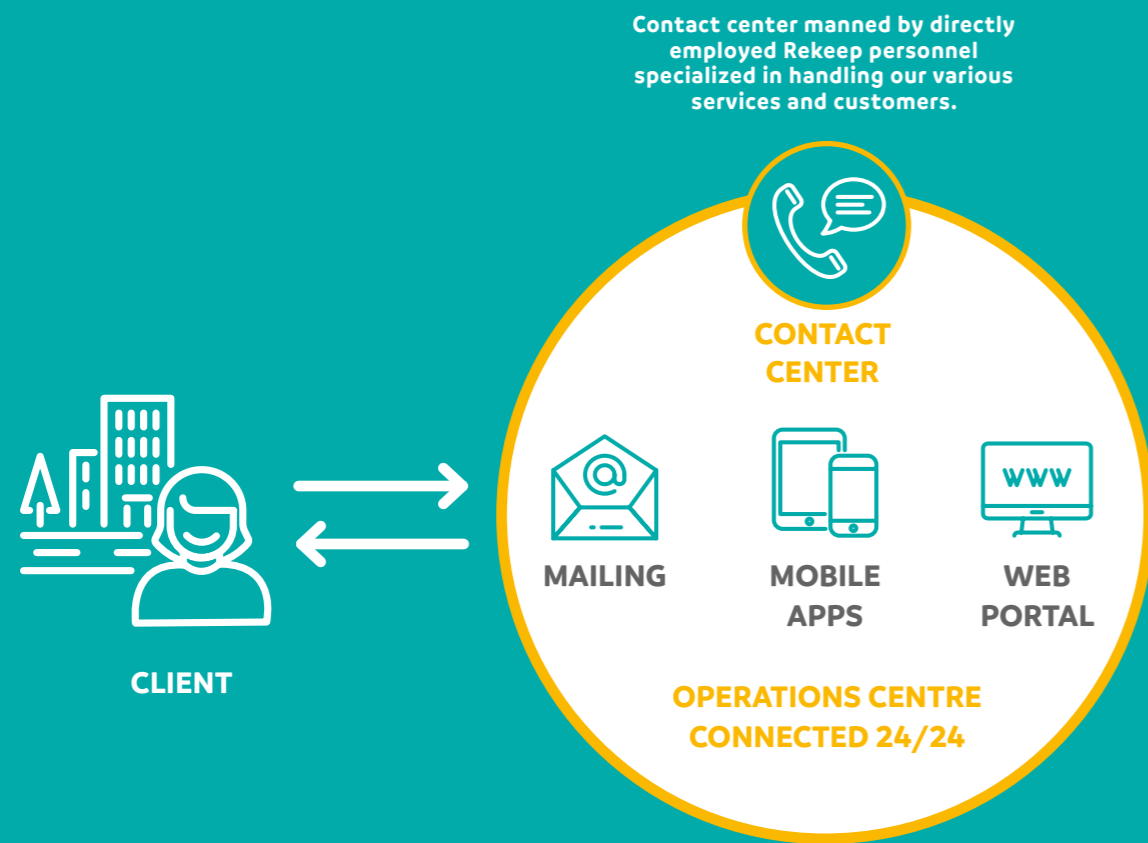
Contact center manned by directly employed Rekeep personnel specialized in handling our various services and customers.

CONTACT CENTER

@

MAILING

MOBILE APPS

WWW

WEB PORTAL

OPERATIONS CENTRE CONNECTED 24/24

CLIENT